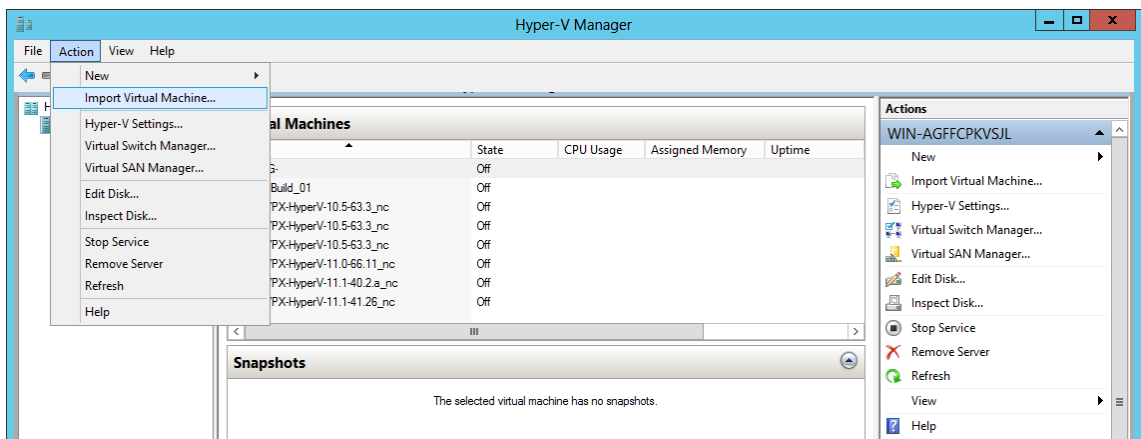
Hyper-V Manager

File Action View Help

New
Import Virtual Machine...
Hyper-V Settings...
Virtual Switch Manager...
Virtual SAN Manager...
Edit Disk...
Inspect Disk...
Stop Service
Remove Server
Refresh
Help

H

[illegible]al Machines

| | State | CPU Usage | Assigned Memory | Uptime |
|---|---|---|---|---|
| G- | Off | | | |
| Build_01 | Off | | | |
| PX-HyperV-10.5-63.3_nc | Off | | | |
| PX-HyperV-10.5-63.3_nc | Off | | | |
| PX-HyperV-10.5-63.3_nc | Off | | | |
| PX-HyperV-11.0-66.11_nc | Off | | | |
| PX-HyperV-11.1-40.2.a_nc | Off | | | |
| PX-HyperV-11.1-41.26_nc | Off | | | |

Snapshots

The selected virtual machine has no snapshots.

Actions
WIN-AGFFCPKVSJL
New
Import Virtual Machine...
Hyper-V Settings...
Virtual Switch Manager...
Virtual SAN Manager...
Edit Disk...
Inspect Disk...
Stop Service
Remove Server
Refresh
View
Help